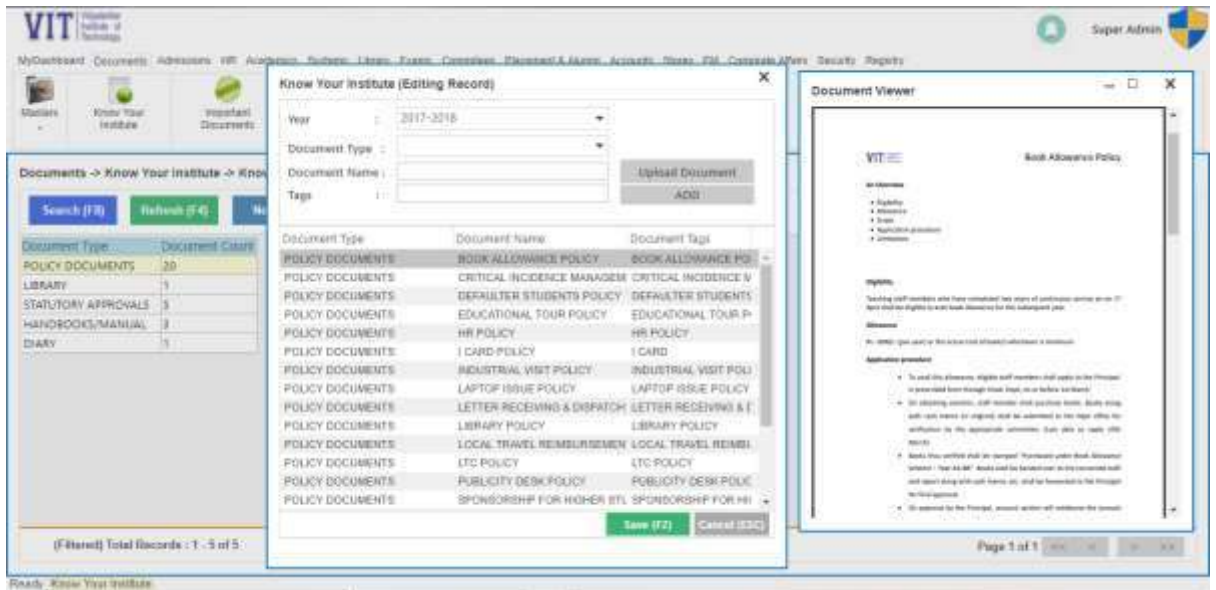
VIT

Super Admin

MyDashboard Documents Admissions HR Academics Students Library Exams Committees Placement & Alumni Accounts Stores FM Corporate Affairs Security Reports

Masters

Know Your Institute

Important Documents

Documents -> Know Your Institute -> Know

Search (F3)

Refresh (F4)

| Document Type | Document Count |
|---|---|
| POLICY DOCUMENTS | 20 |
| LIBRARY | 1 |
| STATUTORY APPROVALS | 5 |
| HANDBOOKS/MANUAL | 3 |
| DIARY | 1 |

(Filtered) Total Records : 1 - 5 of 5

Know Your Institute (Editing Record)

Year : 2017-2018

Document Type :

Document Name :

Tags :

Upload Document

ADD

| Document Type | Document Name | Document Tags |
|---|---|---|
| POLICY DOCUMENTS | BOOK ALLOWANCE POLICY | BOOK ALLOWANCE PO |
| POLICY DOCUMENTS | CRITICAL INCIDENCE MANAGEM | CRITICAL INCIDENCE M |
| POLICY DOCUMENTS | DEFAULTER STUDENTS POLICY | DEFAULTER STUDENTS |
| POLICY DOCUMENTS | EDUCATIONAL TOUR POLICY | EDUCATIONAL TOUR P |
| POLICY DOCUMENTS | HR POLICY | HR POLICY |
| POLICY DOCUMENTS | I CARD POLICY | I CARD |
| POLICY DOCUMENTS | INDUSTRIAL VISIT POLICY | INDUSTRIAL VISIT POLI |
| POLICY DOCUMENTS | LAPTOP ISSUE POLICY | LAPTOP ISSUE POLICY |
| POLICY DOCUMENTS | LETTER RECEIVING & DISPATCH | LETTER RECEIVING & I |
| POLICY DOCUMENTS | LIBRARY POLICY | LIBRARY POLICY |
| POLICY DOCUMENTS | LOCAL TRAVEL REIMBURSEMEN | LOCAL TRAVEL REIMBL |
| POLICY DOCUMENTS | LTC POLICY | LTC POLICY |
| POLICY DOCUMENTS | PUBLICITY DESK POLICY | PUBLICITY DESK POLIC |
| POLICY DOCUMENTS | SPONSORSHIP FOR HIGHER STU | SPONSORSHIP FOR HI |

Save (F2)

Cancel (ESC)

Document Viewer

VIT

Book Allowance Policy

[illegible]

Eligibility

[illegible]

Allowance

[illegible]

Application procedure

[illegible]

Page 1 of 1

Ready Know Your Institute